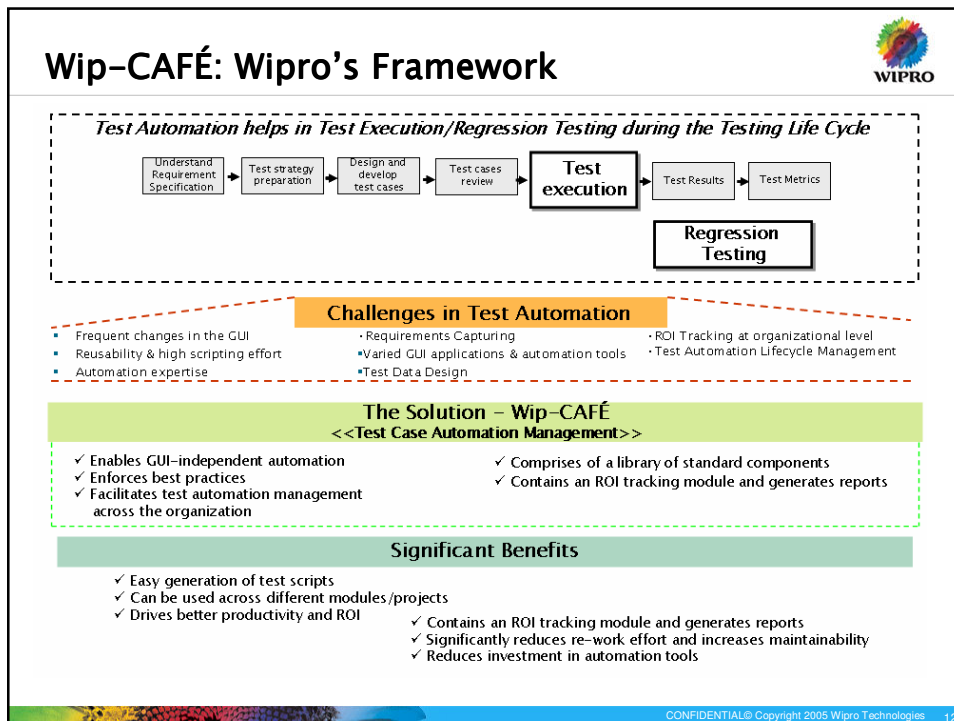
Wip-CAFÉ: Wipro's Framework

WIPRO

Test Automation helps in Test Execution/Regression Testing during the Testing Life Cycle

Understand Requirement Specification

Test strategy preparation

Design and develop test cases

Test cases review

Test execution

Test Results

Test Metrics

Regression Testing

Challenges in Test Automation

- Frequent changes in the GUI
- Reusability & high scripting effort
- Automation expertise

- Requirements Capturing
- Varied GUI applications & automation tools
- Test Data Design

- ROI Tracking at organizational level
- Test Automation Lifecycle Management

The Solution - Wip-CAFÉ
<<Test Case Automation Management>>

✓ Enables GUI-independent automation
✓ Enforces best practices
✓ Facilitates test automation management across the organization

✓ Comprises of a library of standard components
✓ Contains an ROI tracking module and generates reports

Significant Benefits

✓ Easy generation of test scripts
✓ Can be used across different modules/projects
✓ Drives better productivity and ROI

✓ Contains an ROI tracking module and generates reports
✓ Significantly reduces re-work effort and increases maintainability
✓ Reduces investment in automation tools

CONFIDENTIAL© Copyright 2005 Wipro Technologies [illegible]